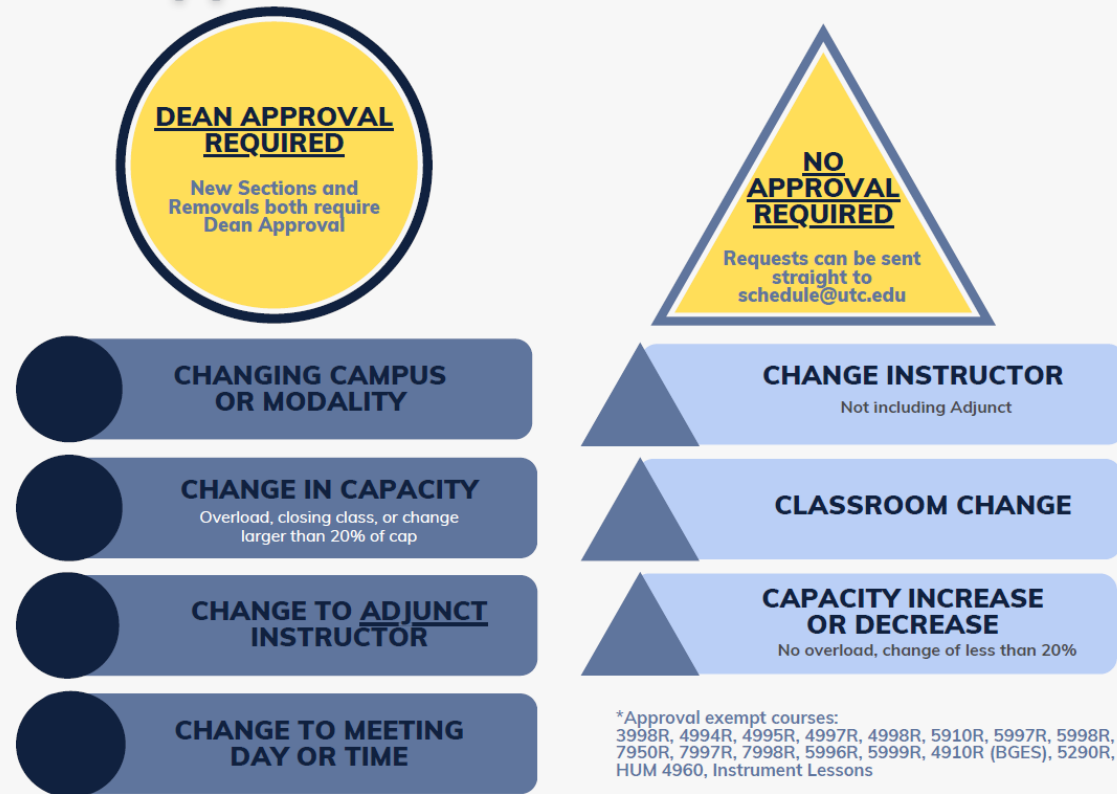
DEAN APPROVAL REQUIRED

New Sections and Removals both require Dean Approval

NO APPROVAL REQUIRED

Requests can be sent straight to schedule@utc.edu

CHANGING CAMPUS OR MODALITY

CHANGE INSTRUCTOR

Not including Adjunct

CHANGE IN CAPACITY

Overload, closing class, or change larger than 20% of cap

CLASSROOM CHANGE

CHANGE TO ADJUNCT INSTRUCTOR

CAPACITY INCREASE OR DECREASE

No overload, change of less than 20%

CHANGE TO MEETING DAY OR TIME

*Approval exempt courses: 3998R, 4994R, 4995R, 4997R, 4998R, 5910R, 5997R, 5998R, 7950R, 7997R, 7998R, 5996R, 5999R, 4910R (BGES), 5290R, HUM 4960, Instrument Lessons